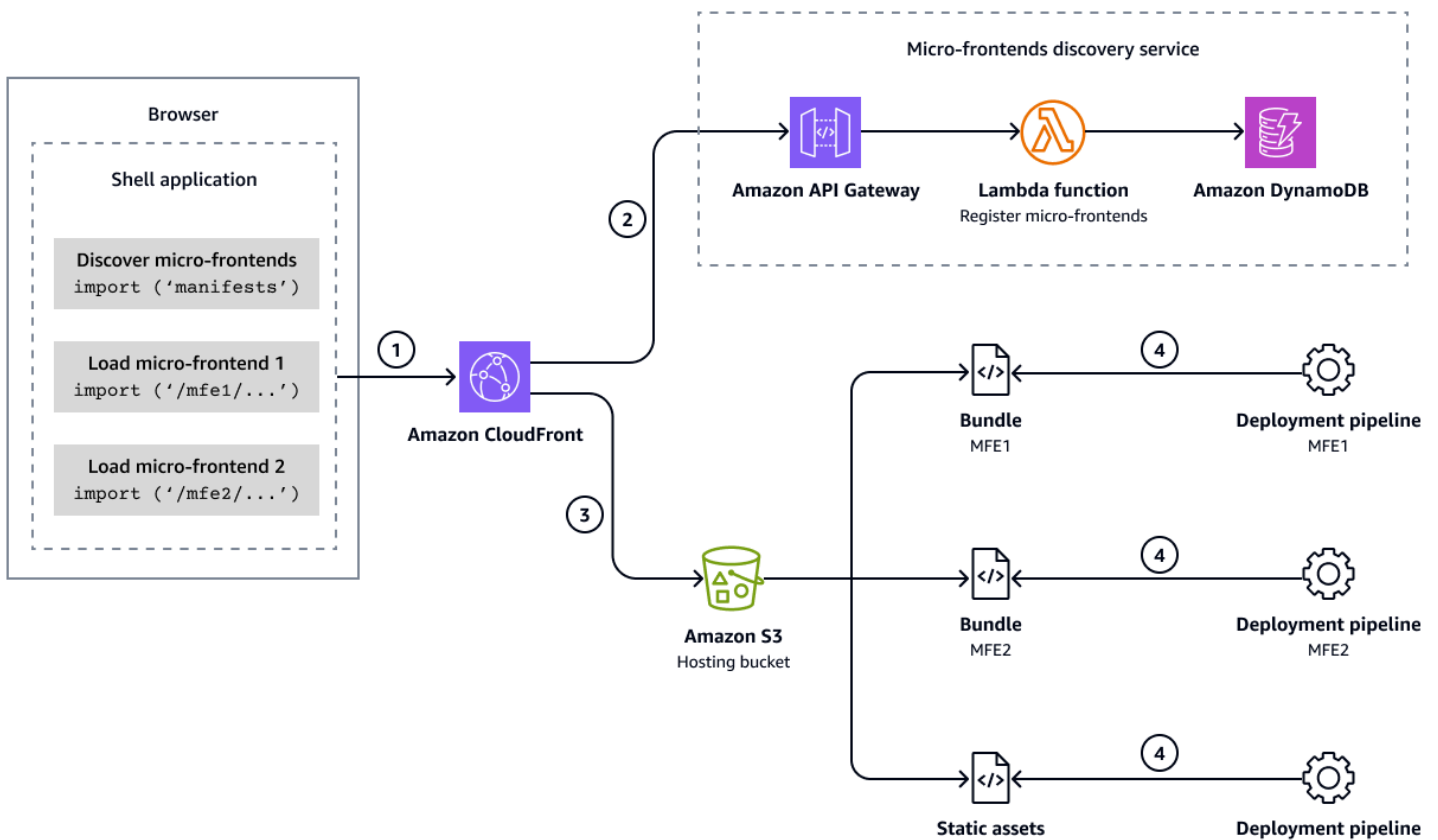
Browser

Shell application

Discover micro-frontends
import ('manifests')

Load micro-frontend 1
import ('/mfe1/...')

Load micro-frontend 2
import ('/mfe2/...')

1

Amazon CloudFront

2

Micro-frontends discovery service

Amazon API Gateway

Lambda function
Register micro-frontends

Amazon DynamoDB

3

Amazon S3
Hosting bucket

Bundle
MFE1

4

Deployment pipeline
MFE1

Bundle
MFE2

4

Deployment pipeline
MFE2

Static assets

4

Deployment pipeline